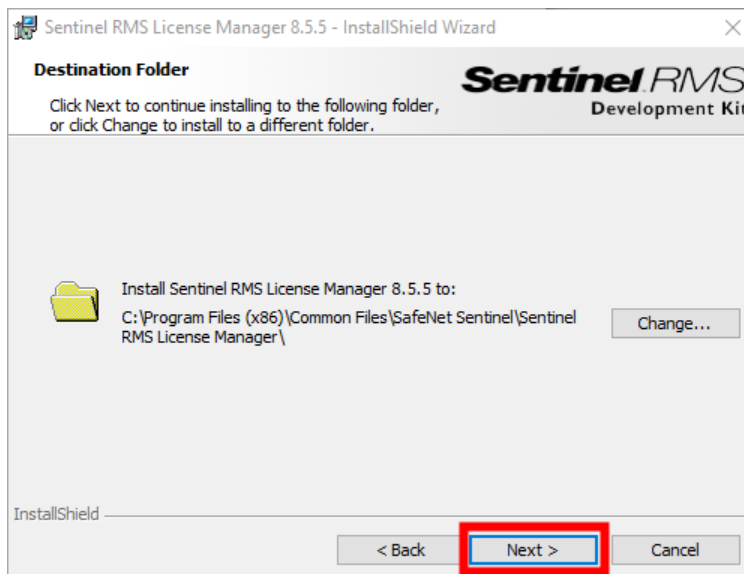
Sentinel RMS License Manager 8.5.5 - InstallShield Wizard

Destination Folder

Click Next to continue installing to the following folder, or click Change to install to a different folder.

Sentinel RMS
Development Kit

Install Sentinel RMS License Manager 8.5.5 to:
C:\Program Files (x86)\Common Files\SafeNet Sentinel\Sentinel RMS License Manager\

Change...

InstallShield

< Back

Next >

Cancel